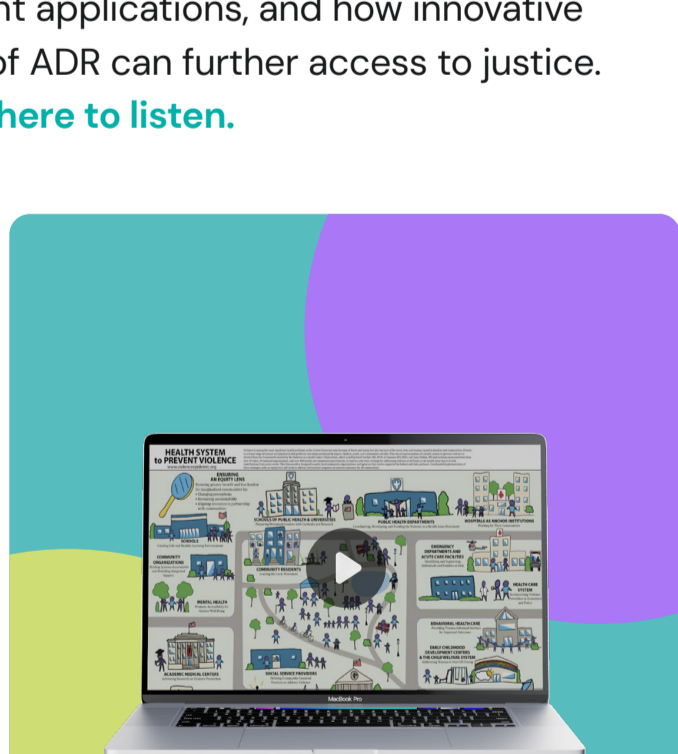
nt applications, and how innovative of ADR can further access to justice. here to listen.

HEALTH SYSTEM to PREVENT VIOLENCE

ENSURING AN EQUITY LENS

SCHOOLS

SCHOOLS OF PUBLIC HEALTH & UNIVERSITIES

PUBLIC HEALTH DEPARTMENTS

HOSPITALS AS ANCHOR INSTITUTIONS

COMMUNITY ORGANIZATIONS

COMMUNITY RESIDENTS

EMERGENCY DEPARTMENTS AND ACUTE CARE FACILITIES

HEALTH CARE SYSTEM

MENTAL HEALTH

BEHAVIORAL HEALTH CARE

EARLY CHILDHOOD DEVELOPMENT CENTERS & THE CHILD WELFARE SYSTEM

ACADEMIC MEDICAL CENTERS

SOCIAL SERVICE PROVIDERS

MacBook Pro